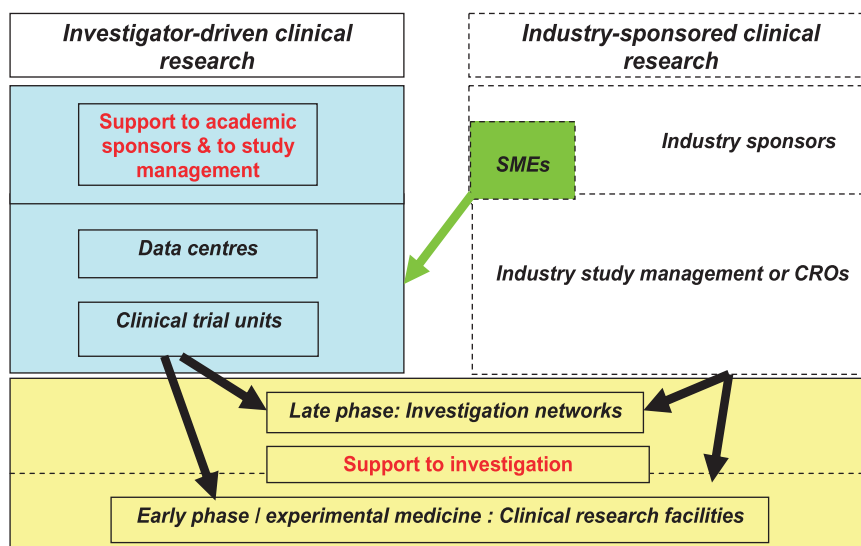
Investigator-driven clinical research

Industry-sponsored clinical research

Support to academic sponsors & to study management

SMEs

Industry sponsors

Data centres

Industry study management or CROs

Clinical trial units

Late phase: Investigation networks

Support to investigation

Early phase / experimental medicine : Clinical research facilities